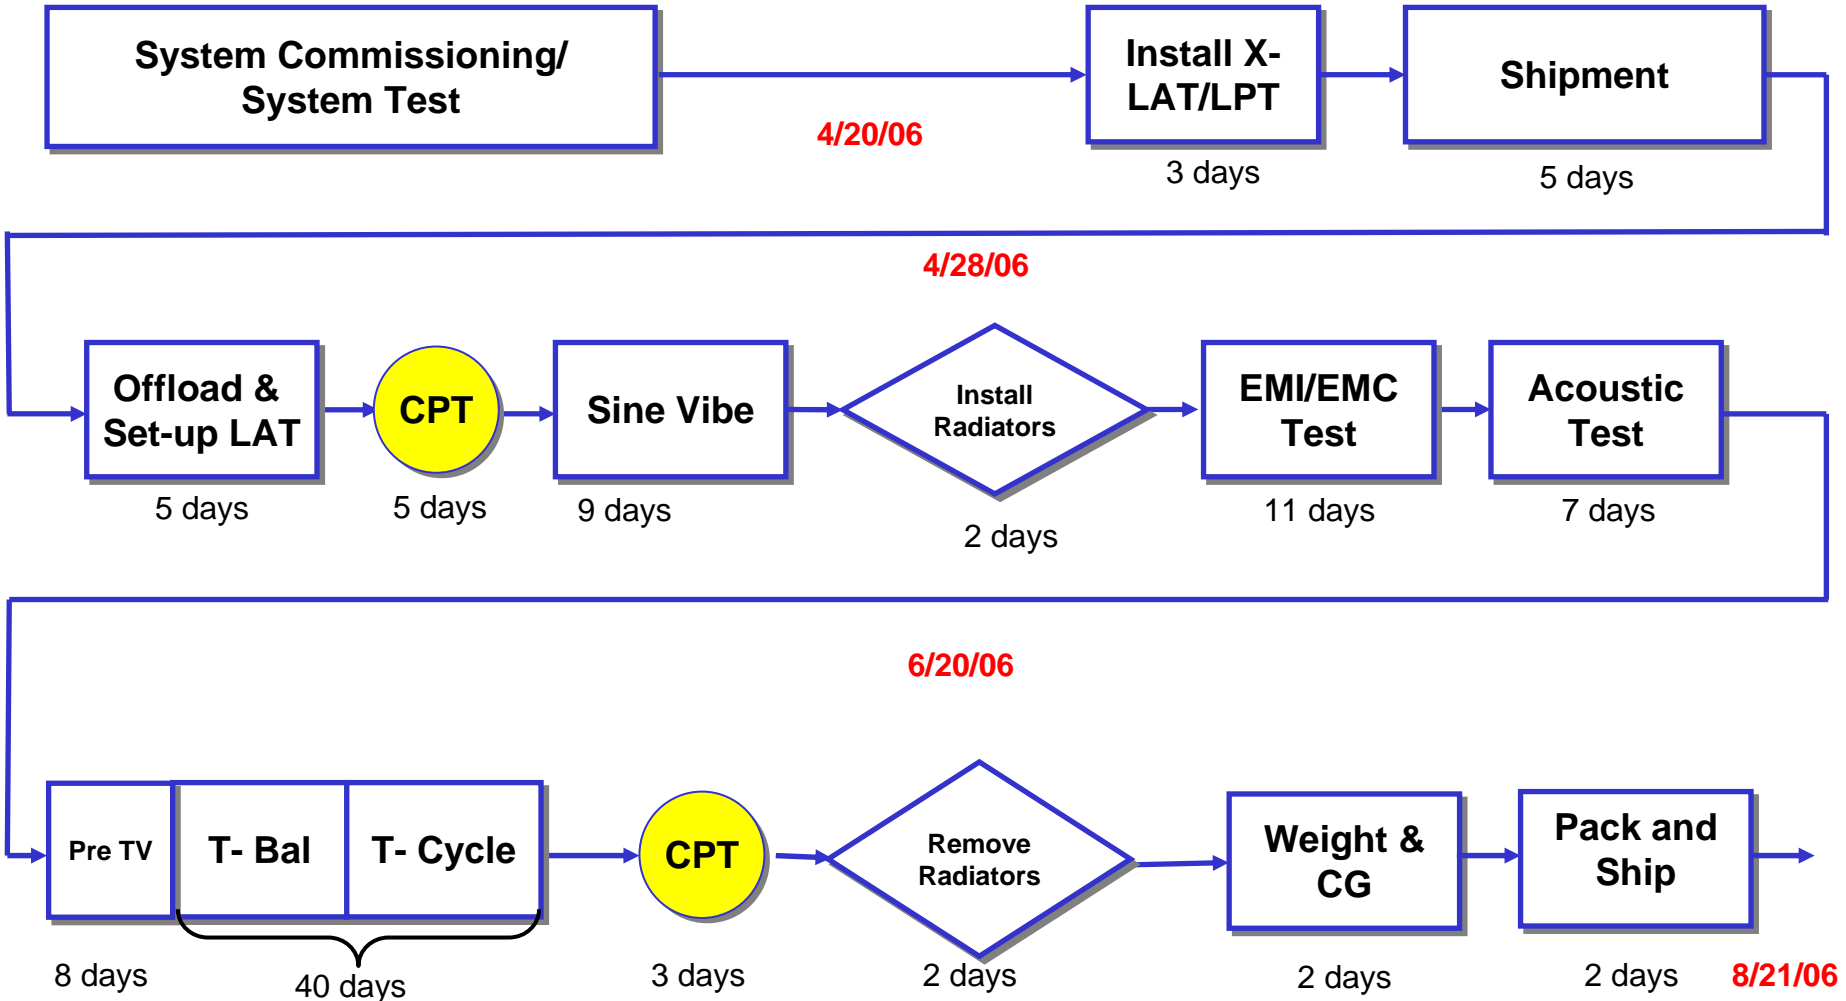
System Commissioning/ System Test

4/20/06

Install X-LAT/LPT

3 days

Shipment

5 days

4/28/06

Offload & Set-up LAT

5 days

CPT

5 days

Sine Vibe

9 days

Install Radiators

2 days

EMI/EMC Test

11 days

Acoustic Test

7 days

6/20/06

Pre TV

T- Bal

T- Cycle

8 days

40 days

CPT

3 days

Remove Radiators

2 days

Weight & CG

2 days

Pack and Ship

2 days

8/21/06